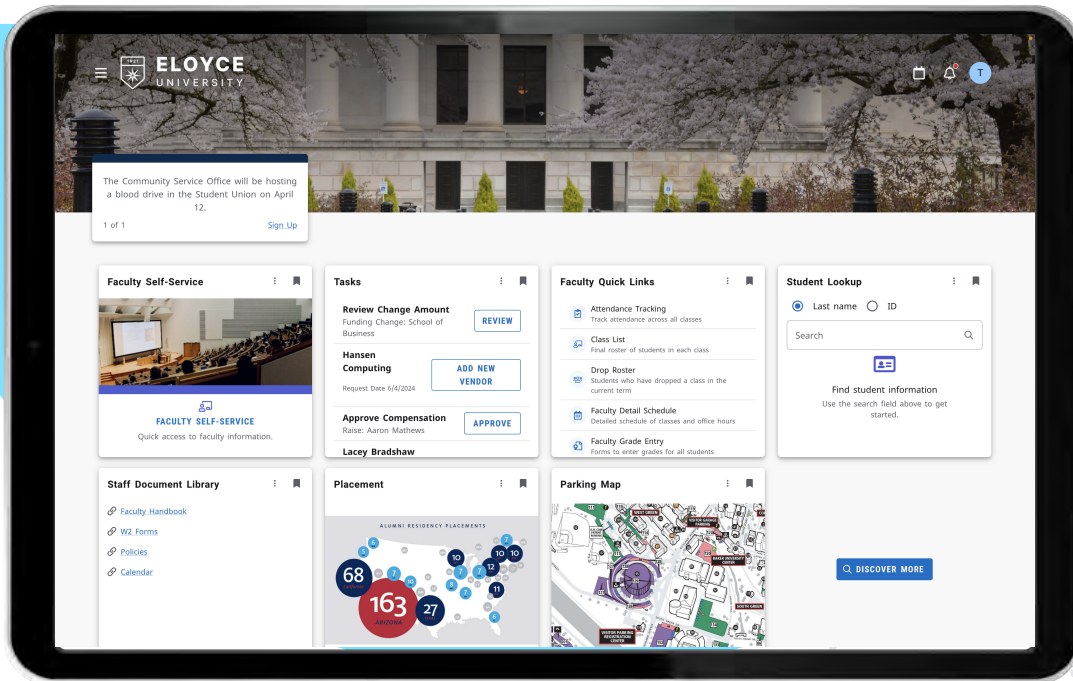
1831
ELOYCE
UNIVERSITY

T

The Community Service Office will be hosting a blood drive in the Student Union on April 12.

1 of 1
Sign Up

Faculty Self-Service

FACULTY SELF-SERVICE
Quick access to faculty information.

Tasks

Review Change Amount
Funding Change: School of Business
REVIEW

Hansen Computing
Request Date 6/4/2024
ADD NEW VENDOR

Approve Compensation
Raise: Aaron Mathews
APPROVE

Lacey Bradshaw

Faculty Quick Links

Attendance Tracking
Track attendance across all classes

Class List
Final roster of students in each class

Drop Roster
Students who have dropped a class in the current term

Faculty Detail Schedule
Detailed schedule of classes and office hours

Faculty Grade Entry
Forms to enter grades for all students

Student Lookup

Last name
ID

Search

Find student information
Use the search field above to get started.

Staff Document Library

Faculty Handbook
W2 Forms
Policies
Calendar

Placement

ALUMNI RESIDENCY PLACEMENTS
68
163
ARIZONA
27
10
10
10
12
11
7
7
7
7
6
6
5

Parking Map

WEST GREEN
VISITOR PARKING
BAKER UNIVERSITY CENTER
SOUTH GREEN
VISITOR PARKING REGISTRATION CENTER

DISCOVER MORE